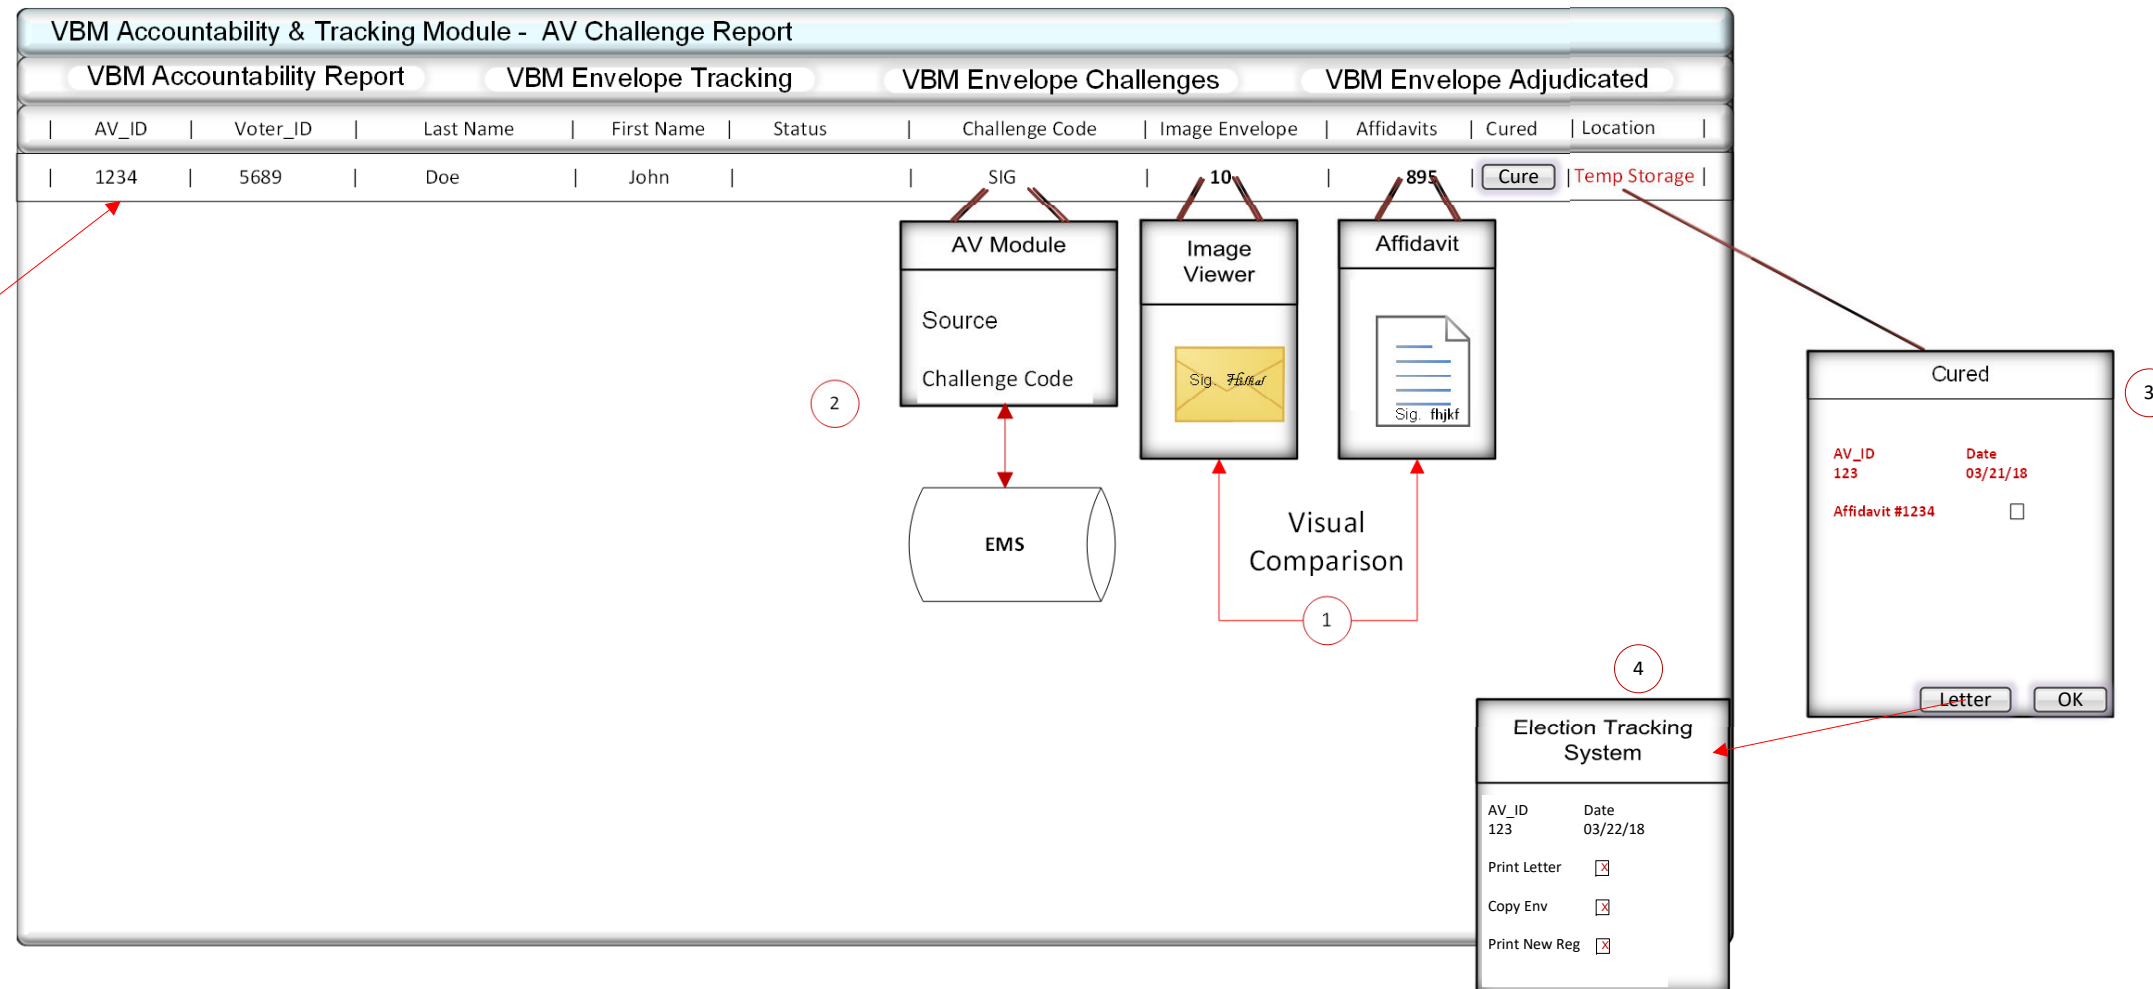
VBM Accountability & Tracking Module - AV Challenge Report

VBM Accountability Report | VBM Envelope Tracking | VBM Envelope Challenges | VBM Envelope Adjudicated

| AV_ID | Voter_ID | Last Name | First Name | Status | Challenge Code | Image Envelope | Affidavits | Cured | Location |
|---|---|---|---|---|---|---|---|---|---|
| 1234 | 5689 | Doe | John | | SIG | 10 | 895 | Cure | Temp Storage |

AV Module

Source

Challenge Code

2

EMS

Image Viewer

Sig. Hfkaf

Affidavit

Sig. fhjkf

Visual Comparison

1

Cured

AV_ID
123

Date
03/21/18

Affidavit #1234

Letter OK

3

4

Election Tracking System

AV_ID
123

Date
03/22/18

Print Letter

Copy Env

Print New Reg